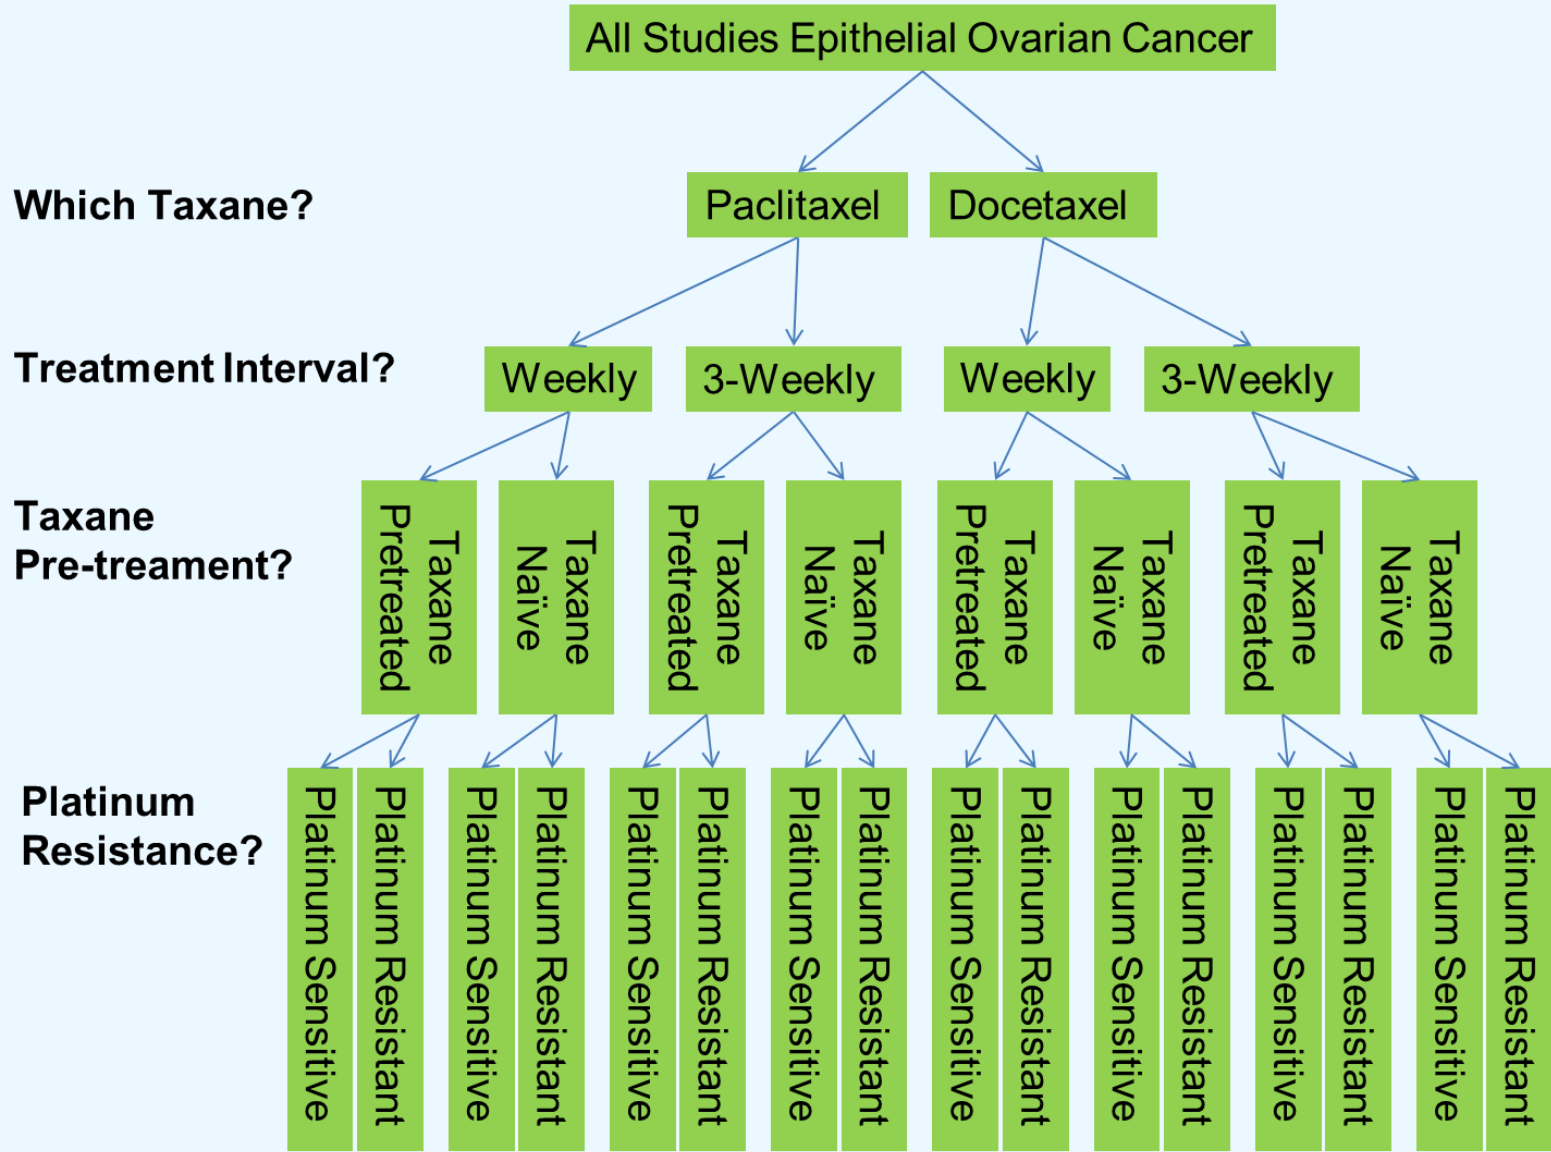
All Studies Epithelial Ovarian Cancer

Which Taxane?

Paclitaxel

Docetaxel

Treatment Interval?

Weekly

3-Weekly

Weekly

3-Weekly

Taxane Pre-treament?

Taxane Pretreated

Taxane Naïve

Taxane Pretreated

Taxane Naïve

Taxane Pretreated

Taxane Naïve

Taxane Pretreated

Taxane Naïve

Platinum Resistance?

Platinum Sensitive

Platinum Resistant

Platinum Sensitive

Platinum Resistant

Platinum Sensitive

Platinum Resistant

Platinum Sensitive

Platinum Resistant

Platinum Sensitive

Platinum Resistant

Platinum Sensitive

Platinum Resistant

Platinum Sensitive

Platinum Resistant

Platinum Sensitive

Platinum Resistant